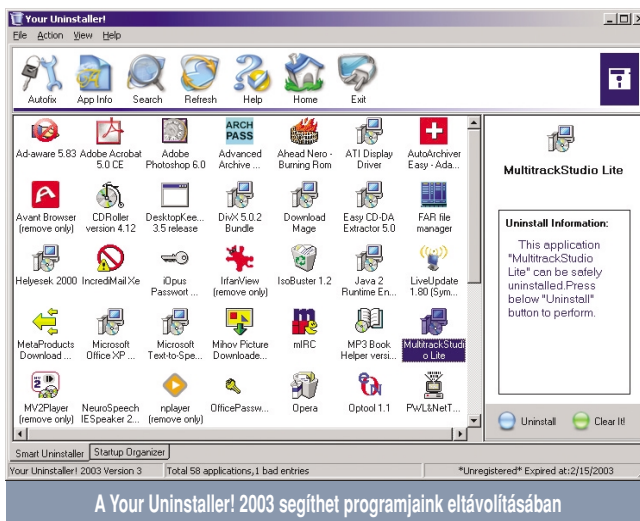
Your Uninstaller!

File Action View Help

Autofix App Info Search Refresh Help Home Exit

Ad-aware 5.83
Adobe Acrobat 5.0 CE
Adobe Photoshop 6.0
ARCH PASS
Advanced Archive ...
Ahead Nero - Burning Rom
ATI Display Driver
AutoArchiver Easy - Ada...
Avant Browser (remove only)
CDRoller version 4.12
DesktopKee... 3.5 release
DivX 5.0.2 Bundle
Download Mage
Easy CD-DA Extractor 5.0
FAR file manager
Helyesek 2000
IncrediMail Xe
iOpus Passwort ...
IrfanView (remove only)
IsoBuster 1.2
Java 2 Runtime En...
LiveUpdate 1.80 (Sym...
MetaProducts Download ...
Microsoft Office XP ...
Microsoft Text-to-Spe...
Mihov Picture Downloade...
mIRC
MP3 Book Helper versi...
MultitrackStudio Lite
MV2Player (remove only)
NeuroSpeech IESpeaker 2...
nplayer (remove only)
OfficePassw...
Opera
Optool 1.1
PWL&NetT...

MultitrackStudio Lite

Uninstall Information:

This application "MultitrackStudio Lite" can be safely uninstalled.Press below "Uninstall" button to perform.

Uninstall Clear It!

Smart Uninstaller Startup Organizer

Your Uninstaller! 2003 Version 3 Total 58 applications,1 bad entries *Unregistered* Expired at:2/15/2003

A Your Uninstaller! 2003 segíthet programjaink eltávolításában